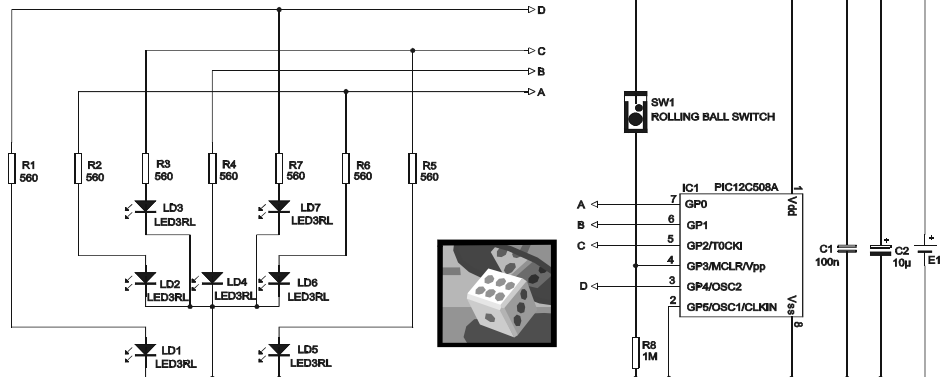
D
C
B
A
R1
560
R2
560
R3
560
R4
560
R7
560
R6
560
R5
560
LD3
LED3RL
LD7
LED3RL
LD2
LED3RL
LD4
LED3RL
LD6
LED3RL
LD1
LED3RL
LD5
LED3RL
SW1
ROLLING BALL SWITCH
IC1 PIC12C508A
1
Vdd
7 GP0
6 GP1
5 GP2/T0CKI
4 GP3/MCLR/Vpp
3 GP4/OSC2
2 GP5/OSC1/CLKIN
Vss
8
A
B
C
D
R8
1M
C1
100n
C2
10µ
E1